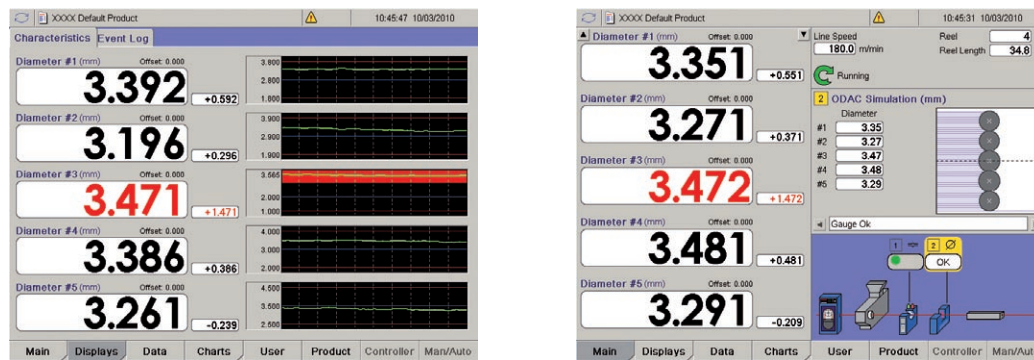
XXXX Default Product
10:45:47 10/03/2010
Characteristics Event Log

Diameter #1 (mm) Offset: 0.000
3.392
+0.592
3.800
2.800
1.800

Diameter #2 (mm) Offset: 0.000
3.196
+0.296
3.900
2.900
1.900

Diameter #3 (mm) Offset: 0.000
3.471
+1.471
3.565
2.000
1.000

Diameter #4 (mm) Offset: 0.000
3.386
+0.386
4.000
3.000
2.000

Diameter #5 (mm) Offset: 0.000
3.261
-0.239
4.500
3.500
2.500

Main Displays Data Charts User Product Controller Man/Auto

XXXX Default Product
10:45:31 10/03/2010
Diameter #1 (mm) Offset: 0.000
3.351
+0.551
Line Speed
180.0 m/min
Reel 4
Reel Length 34.8
Running

Diameter #2 (mm) Offset: 0.000
3.271
+0.371
2 ODAC Simulation (mm)
Diameter
#1 3.35
#2 3.27
#3 3.47
#4 3.48
#5 3.29

Diameter #3 (mm) Offset: 0.000
3.472
+1.472

Diameter #4 (mm) Offset: 0.000
3.481
+0.481
Gauge Ok

Diameter #5 (mm) Offset: 0.000
3.291
-0.209
1 2 Ø
OK

Main Displays Data Charts User Product Controller Man/Auto